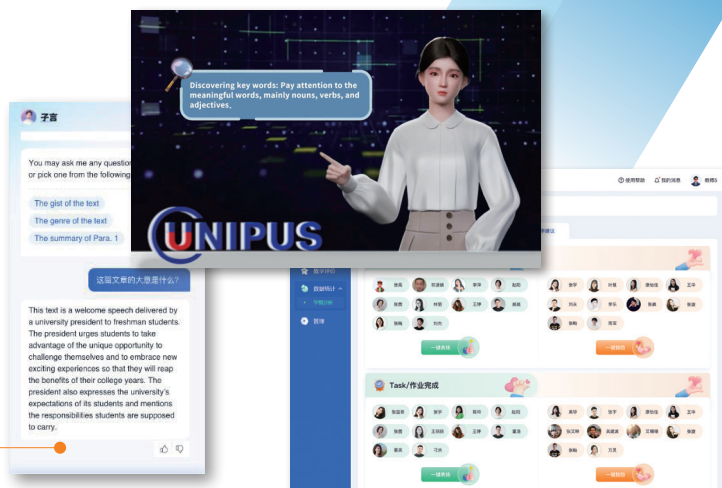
Discovering key words: Pay attention to the meaningful words, mainly nouns, verbs, and adjectives.

UNIPUS

子言

You may ask me any question or pick one from the following

The gist of the text

The genre of the text

The summary of Para. 1

这篇文章的大意是什么?

This text is a welcome speech delivered by a university president to freshman students. The president urges students to take advantage of the unique opportunity to challenge themselves and to embrace new exciting experiences so that they will reap the benefits of their college years. The president also expresses the university's expectations of its students and mentions the responsibilities students are supposed to carry.

使用帮助

我的消息

教学评价

数据统计

学情分析

管理

Task/作业完成

一键表扬

一键提醒